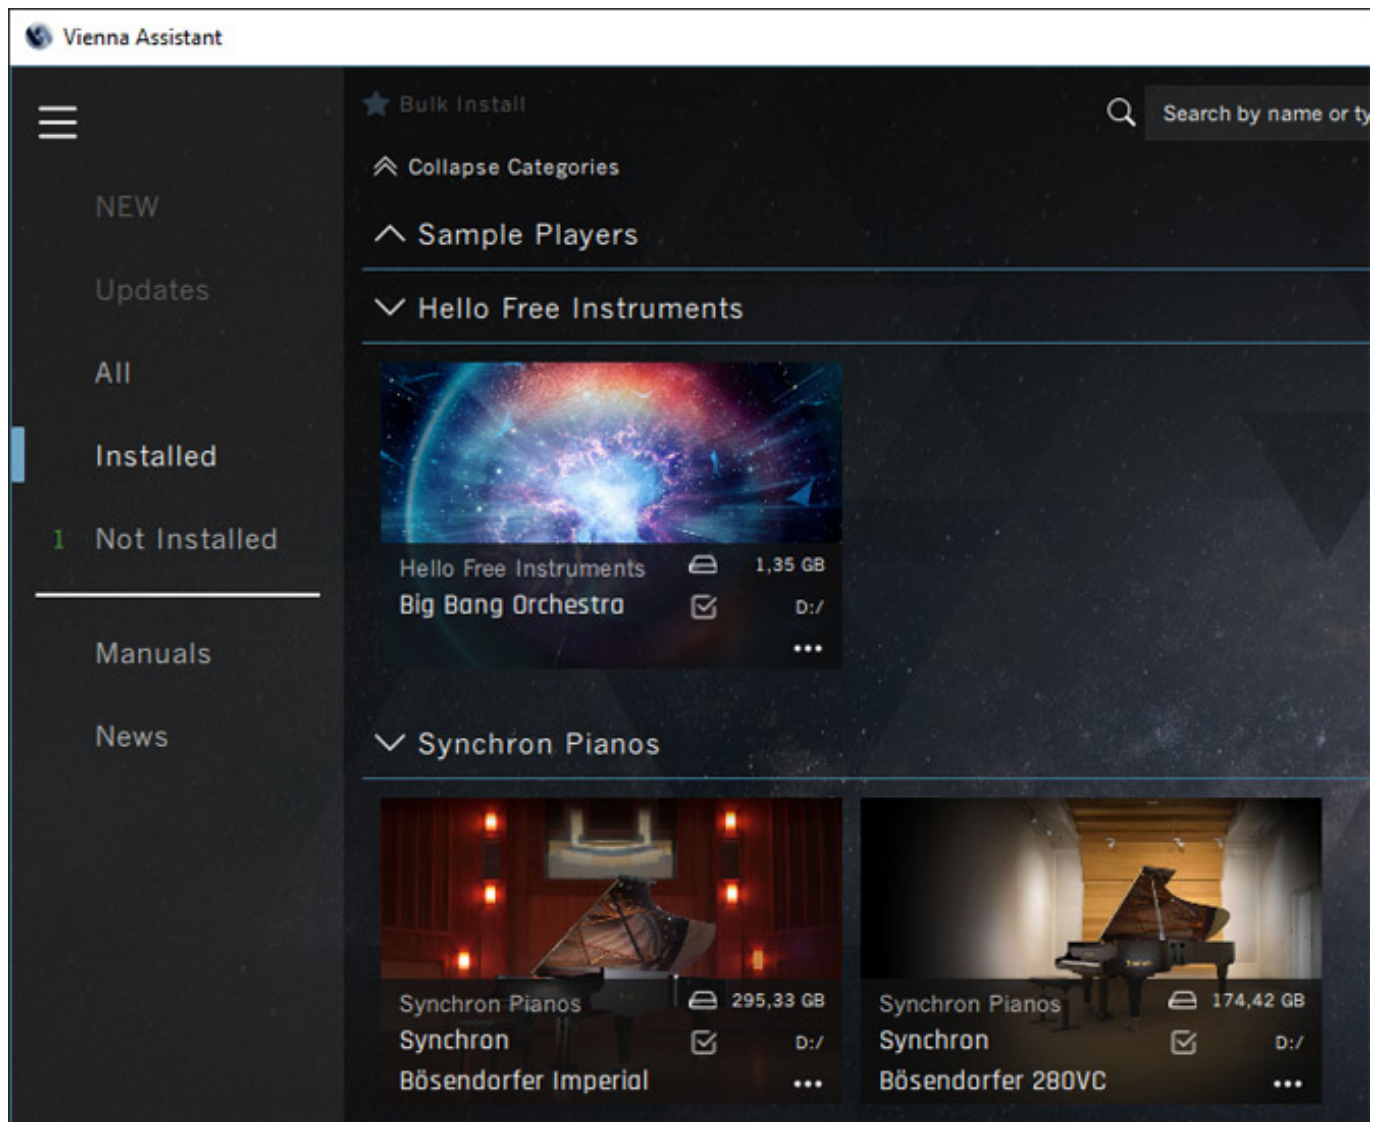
Vienna Assistant

NEW

Updates

All

Installed

1 Not Installed

Manuals

News

Bulk Install

Search by name or ty

Collapse Categories

Sample Players

Hello Free Instruments

Hello Free Instruments
Big Bang Orchestra
1,35 GB
D:/
•••

Synchron Pianos

Synchron Pianos
Synchron
Bösendorfer Imperial
295,33 GB
D:/
•••

Synchron Pianos
Synchron
Bösendorfer 280VC
174,42 GB
D:/
•••